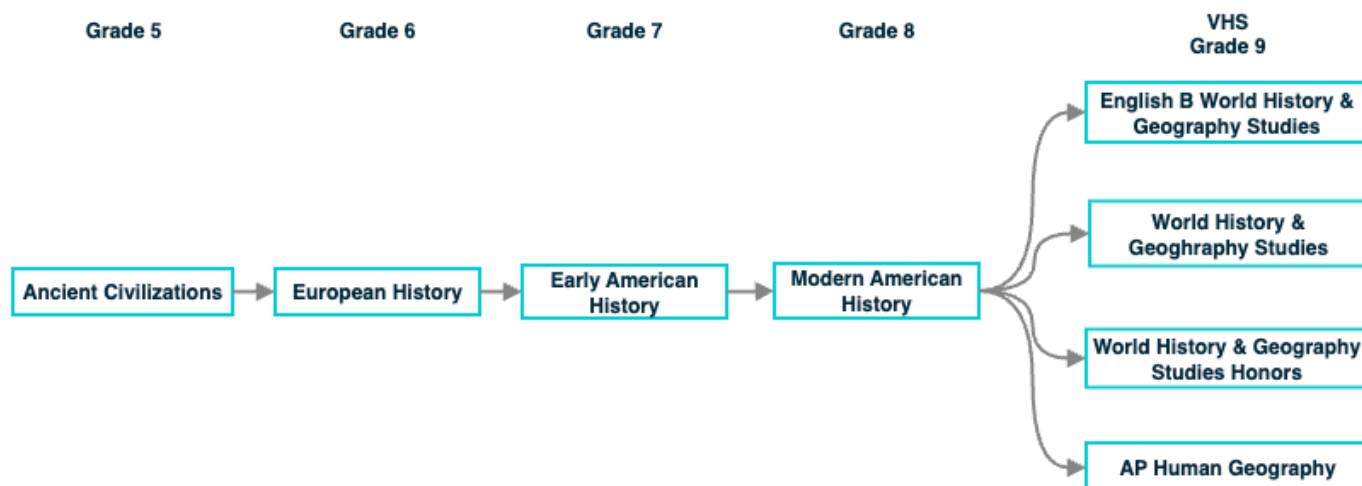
Grade 5

Grade 6

Grade 7

Grade 8

VHS
Grade 9

Ancient Civilizations

European History

Early American History

Modern American History

English B World History & Geography Studies

World History & Geoghraphy Studies

World History & Geography Studies Honors

AP Human Geography